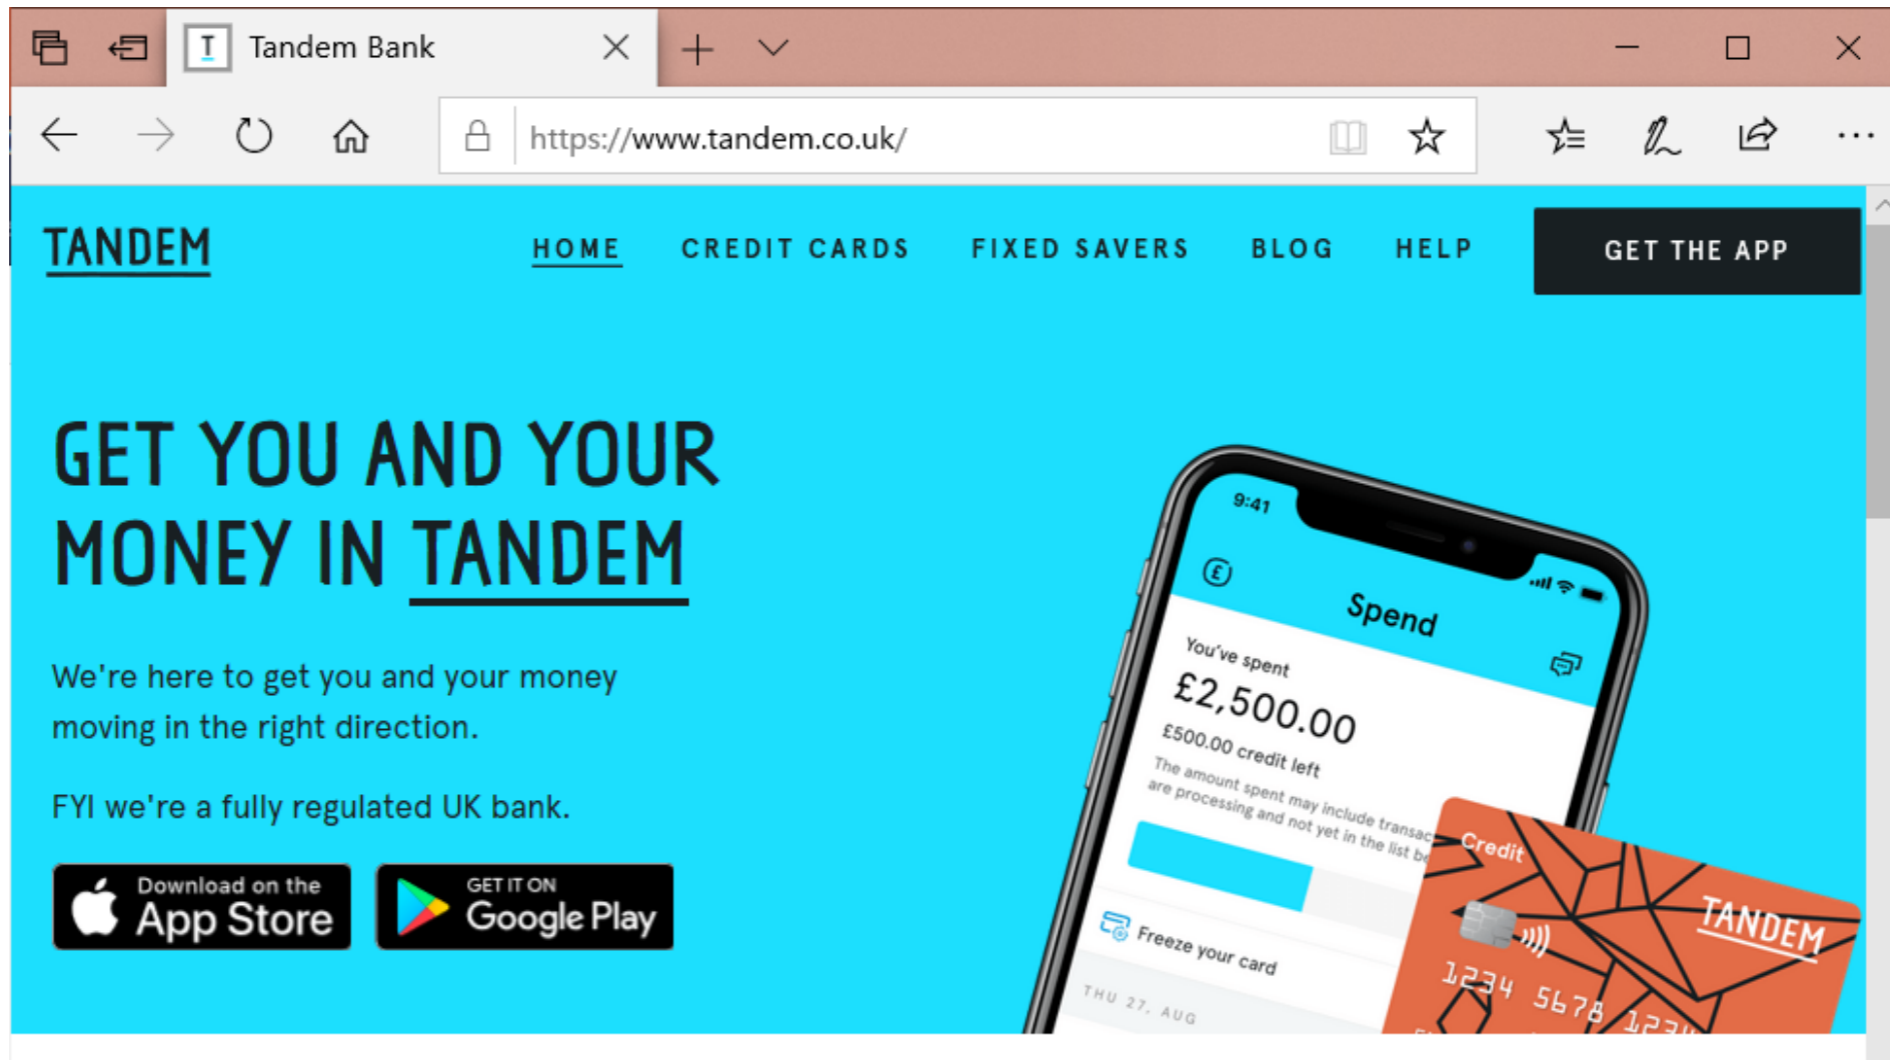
Tandem Bank

https://www.tandem.co.uk/

TANDEM

HOME CREDIT CARDS FIXED SAVERS BLOG HELP GET THE APP

GET YOU AND YOUR MONEY IN TANDEM

We're here to get you and your money moving in the right direction.

FYI we're a fully regulated UK bank.

Download on the App Store

GET IT ON Google Play

9:41

Spend

You've spent

£2,500.00

£500.00 credit left

The amount spent may include transac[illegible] are processing and not yet in the list b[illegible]

Freeze your card

THU 27, AUG

Credit

TANDEM

1234 5678 1234